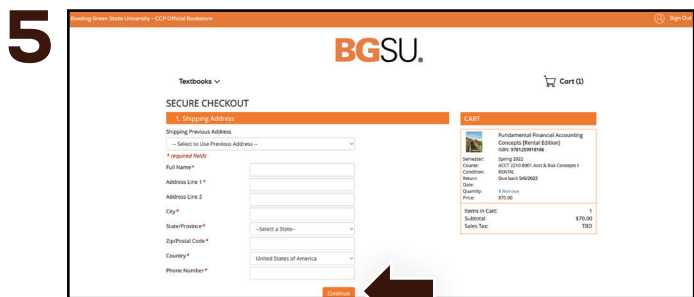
5

Bowling Green State University - CCP Official Bookstore

Sign Out

BGSU.

Textbooks

Cart (1)

SECURE CHECKOUT

1. Shipping Address

Shipping Previous Address

-- Select to Use Previous Address --

* required fields

Full Name*

Address Line 1*

Address Line 2

City*

State/Province*

--Select a State--

Zip/Postal Code*

Country*

United States of America

Phone Number*

Continue

CART

Fundamental Financial Accounting Concepts [Rental Edition]

ISBN: 9781259918186

Semester: Spring 2022

Course: ACCT 2210 8001 Acct & Bus Concepts I

Condition: RENTAL

Return Date: Due back 5/6/2022

Quantity: 1 Remove

Price: $70.00

Items in Cart: 1

Subtotal: $70.00

Sales Tax: TBD